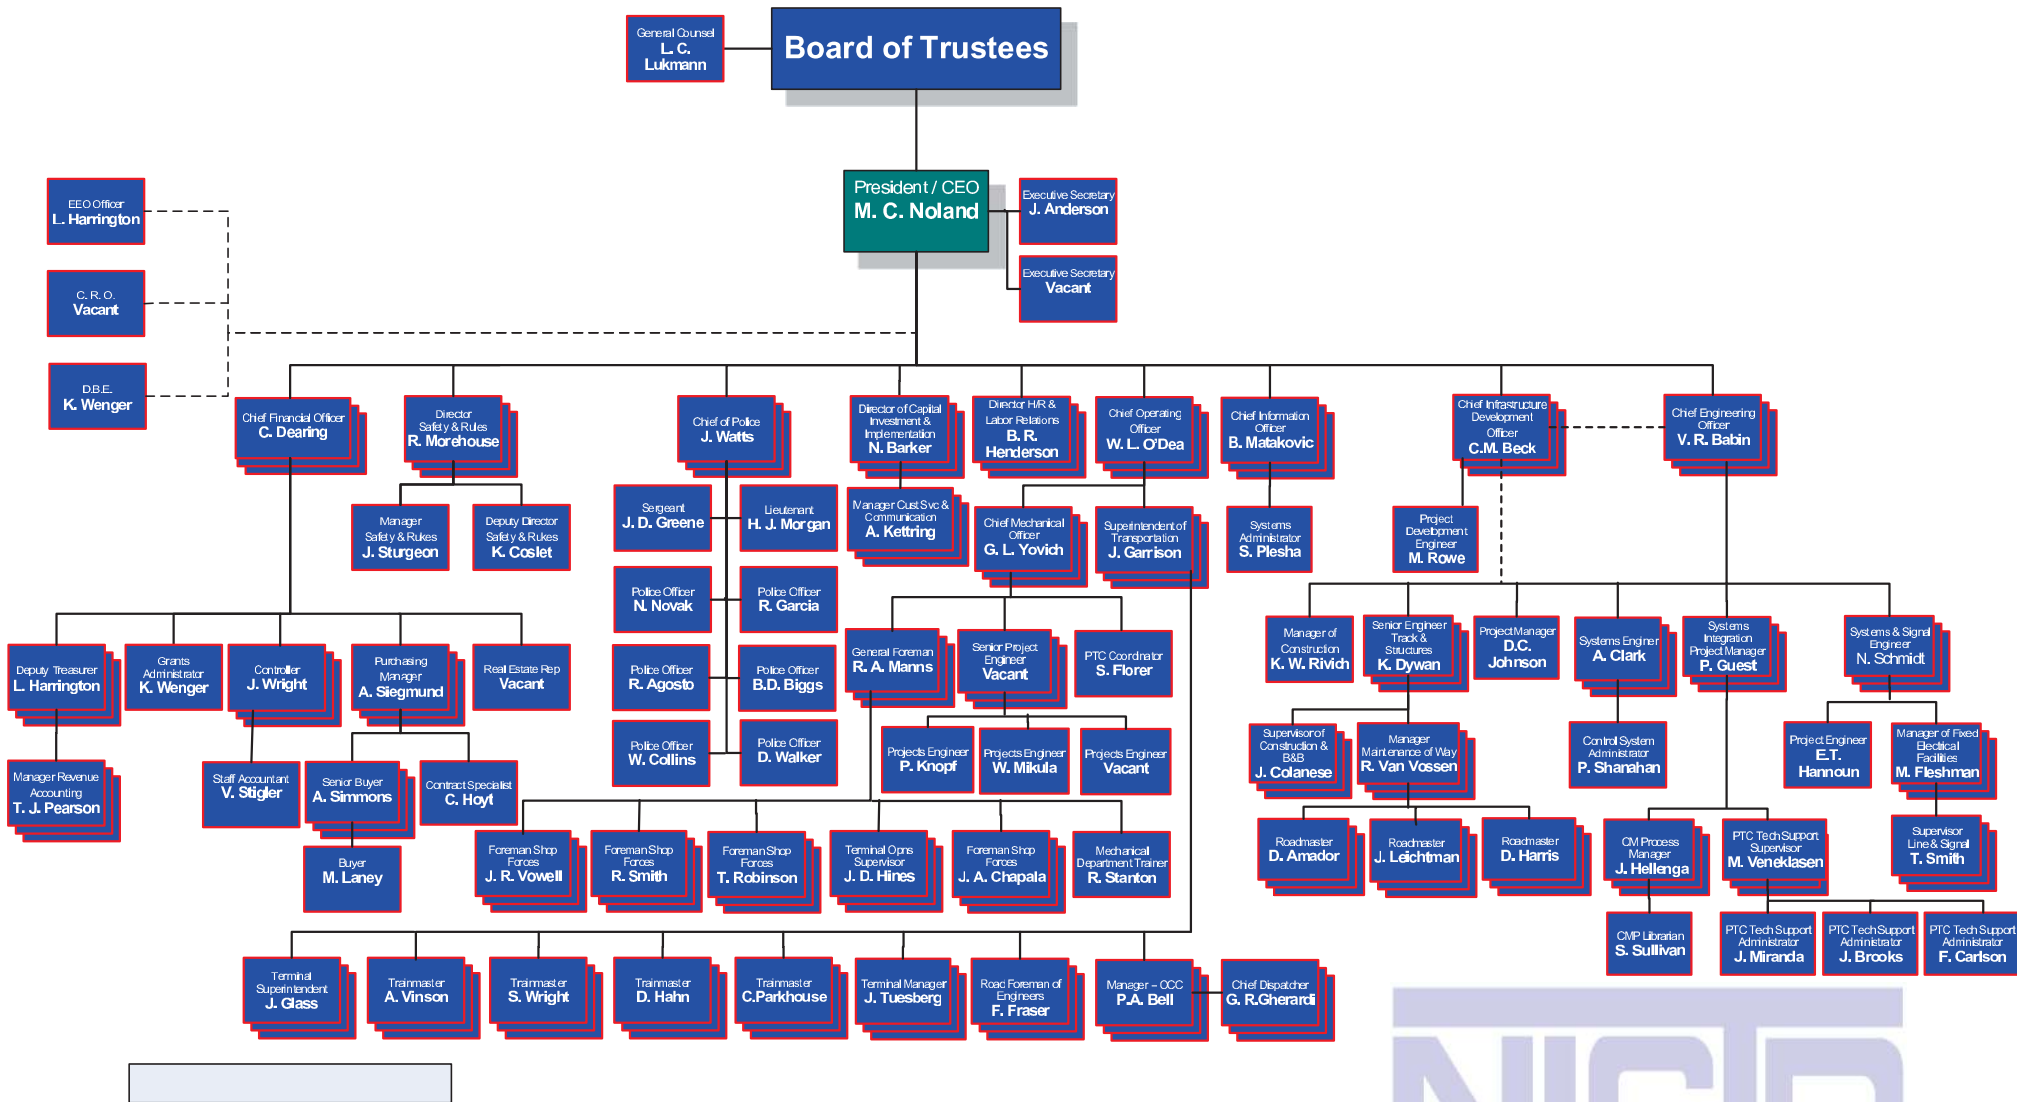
General Counsel
L. C. Lukmann

Board of Trustees

President / CEO
M. C. Noland

Executive Secretary
J. Anderson

Executive Secretary
Vacant

EEO Officer
L. Harrington

C. R. O.
Vacant

D.B.E.
K. Wenger

Chief Financial Officer
C. Dearing

Director Safety & Rules
R. Morehouse

Chief of Police
J. Watts

Director of Capital Investment & Implementation
N. Barker

Director HR & Labor Relations
B. R. Henderson

Chief Operating Officer
W. L. O'Dea

Chief Information Officer
B. Matakovic

Chief Infrastructure Development Officer
C.M. Beck

Chief Engineering Officer
V. R. Babin

Manager Safety & Rules
J. Sturgeon

Deputy Director Safety & Rules
K. Coslet

Sergeant
J. D. Greene

Lieutenant
H. J. Morgan

Manager Cust Svc & Communication
A. Kettring

Chief Mechanical Officer
G. L. Yovich

Superintendent of Transportation
J. Garrison

Systems Administrator
S. Plesha

Project Development Engineer
M. Rowe

Police Officer
N. Novak

Police Officer
R. Garcia

Police Officer
R. Agosto

Police Officer
B.D. Biggs

Police Officer
W. Collins

Police Officer
D. Walker

Deputy Treasurer
L. Harrington

Grants Administrator
K. Wenger

Controller
J. Wright

Purchasing Manager
A. Siegmund

Real Estate Rep
Vacant

Manager Revenue Accounting
T. J. Pearson

Staff Accountant
V. Stigler

Senior Buyer
A. Simmons

Contract Specialist
C. Hoyt

Buyer
M. Laney

General Foreman
R. A. Manns

Senior Project Engineer
Vacant

PTC Coordinator
S. Florer

Projects Engineer
P. Knopf

Projects Engineer
W. Mikula

Projects Engineer
Vacant

Foreman Shop Forces
J. R. Vowell

Foreman Shop Forces
R. Smith

Foreman Shop Forces
T. Robinson

Terminal Opns Supervisor
J. D. Hines

Foreman Shop Forces
J. A. Chapala

Mechanical Department Trainer
R. Stanton

Terminal Superintendent
J. Glass

Trainmaster
A. Vinson

Trainmaster
S. Wright

Trainmaster
D. Hahn

Trainmaster
C.Parkhouse

Terminal Manager
J. Tuesberg

Road Foreman of Engineers
F. Fraser

Manager – OCC
P.A. Bell

Chief Dispatcher
G. R.Gherardi

Manager of Construction
K. W. Rivich

Senior Engineer Track & Structures
K. Dywan

Project Manager
D.C. Johnson

Systems Engineer
A. Clark

Systems Integration Project Manager
P. Guest

Systems & Signal Engineer
N. Schmidt

Supervisor of Construction & B&B
J. Colanese

Manager Maintenance of Way
R. Van Vossen

Control System Administrator
P. Shanahan

Project Engineer
E.T. Hannoun

Manager of Fixed Electrical Facilities
M. Fleshman

Roadmaster
D. Amador

Roadmaster
J. Leichtman

Roadmaster
D. Harris

CM Process Manager
J. Hellenga

PTC Tech Support Supervisor
M. Veneklasen

Supervisor Line & Signal
T. Smith

CMP Librarian
S. Sullivan

PTC Tech Support Administrator
J. Miranda

PTC Tech Support Administrator
J. Brooks

PTC Tech Support Administrator
F. Carlson

NICTD